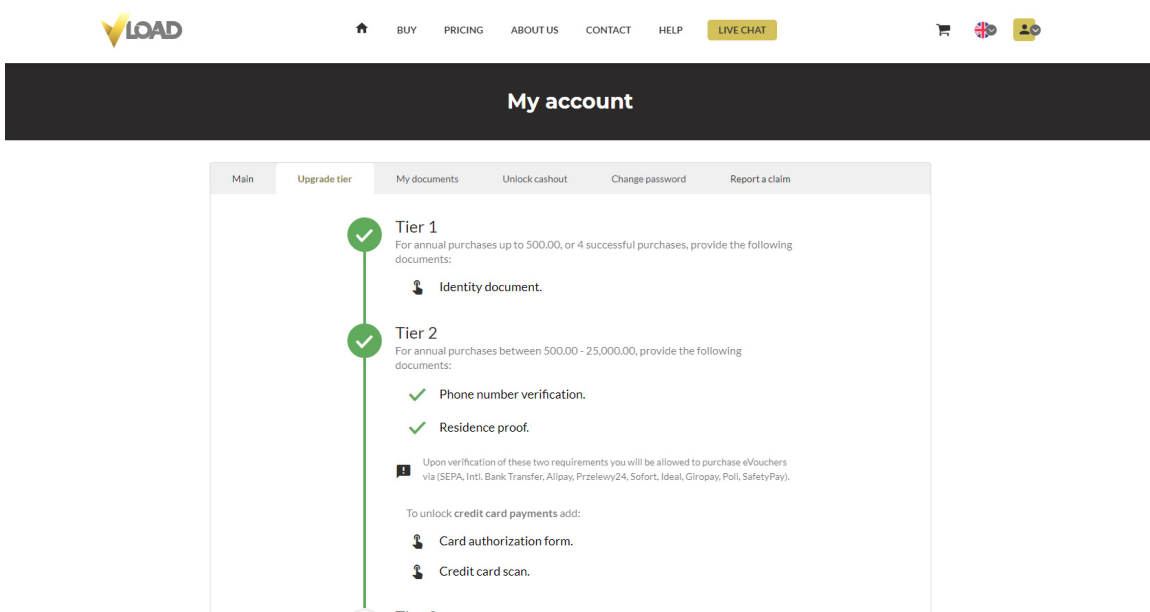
VLOAD

BUY PRICING ABOUT US CONTACT HELP LIVE CHAT

My account

Main | Upgrade tier | My documents | Unlock cashout | Change password | Report a claim

Tier 1
For annual purchases up to 500.00, or 4 successful purchases, provide the following documents:

Identity document.

Tier 2
For annual purchases between 500.00 - 25,000.00, provide the following documents:

Phone number verification.

Residence proof.

Upon verification of these two requirements you will be allowed to purchase eVouchers via (SEPA, Intl. Bank Transfer, Alipay, Przelewy24, Sofort, Ideal, Giropay, Poli, SafetyPay).

To unlock credit card payments add:

Card authorization form.

Credit card scan.

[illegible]